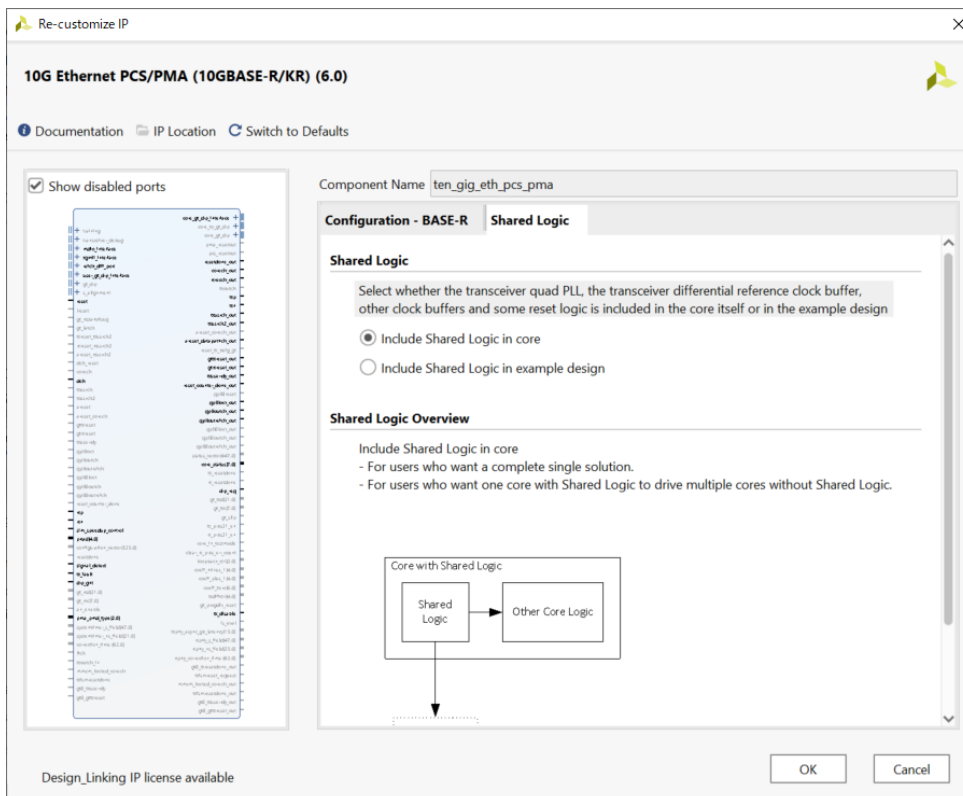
Re-customize IP

10G Ethernet PCS/PMA (10GBASE-R/KR) (6.0)

Documentation   IP Location   Switch to Defaults

Show disabled ports

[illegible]

Component Name ten_gig_eth_pcs_pma

Configuration - BASE-R   Shared Logic

Shared Logic

Select whether the transceiver quad PLL, the transceiver differential reference clock buffer, other clock buffers and some reset logic is included in the core itself or in the example design

Include Shared Logic in core

Include Shared Logic in example design

Shared Logic Overview

Include Shared Logic in core
- For users who want a complete single solution.
- For users who want one core with Shared Logic to drive multiple cores without Shared Logic.

Core with Shared Logic

Shared Logic

Other Core Logic

Design_Linking IP license available

OK   Cancel